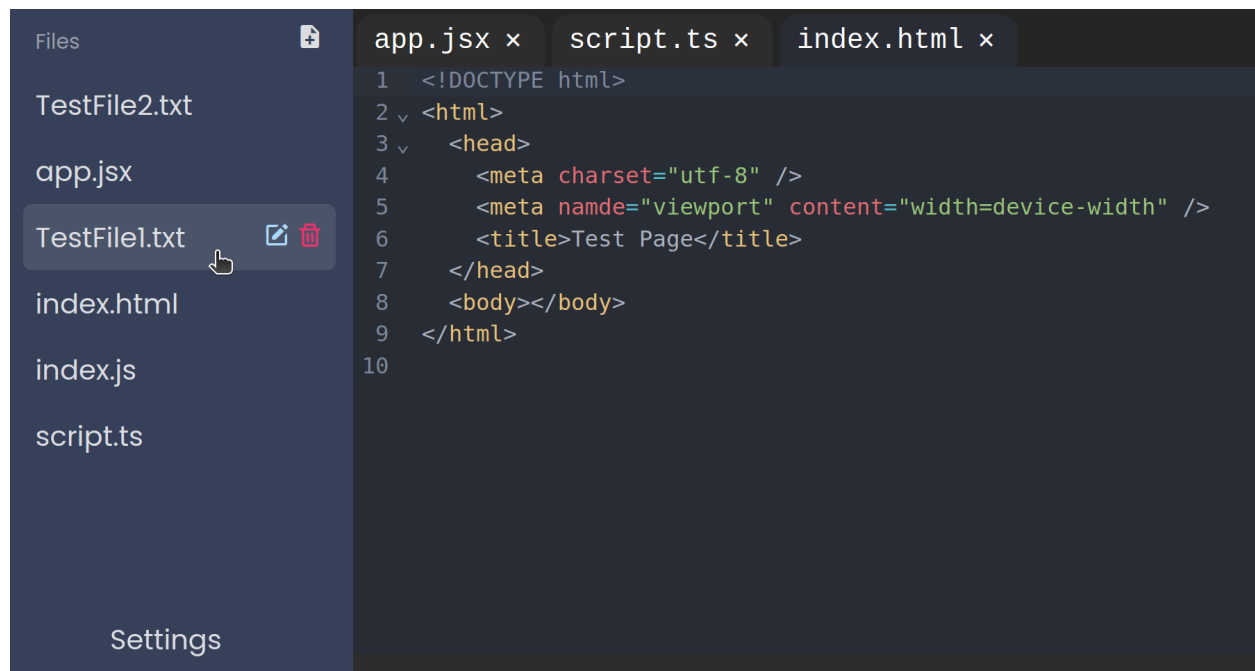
Files

TestFile2.txt

app.jsx

TestFile1.txt

index.html

index.js

script.ts

Settings

app.jsx ×   script.ts ×   index.html ×

1 <!DOCTYPE html>
2 <html>
3   <head>
4     <meta charset="utf-8" />
5     <meta namde="viewport" content="width=device-width" />
6     <title>Test Page</title>
7   </head>
8   <body></body>
9 </html>
10